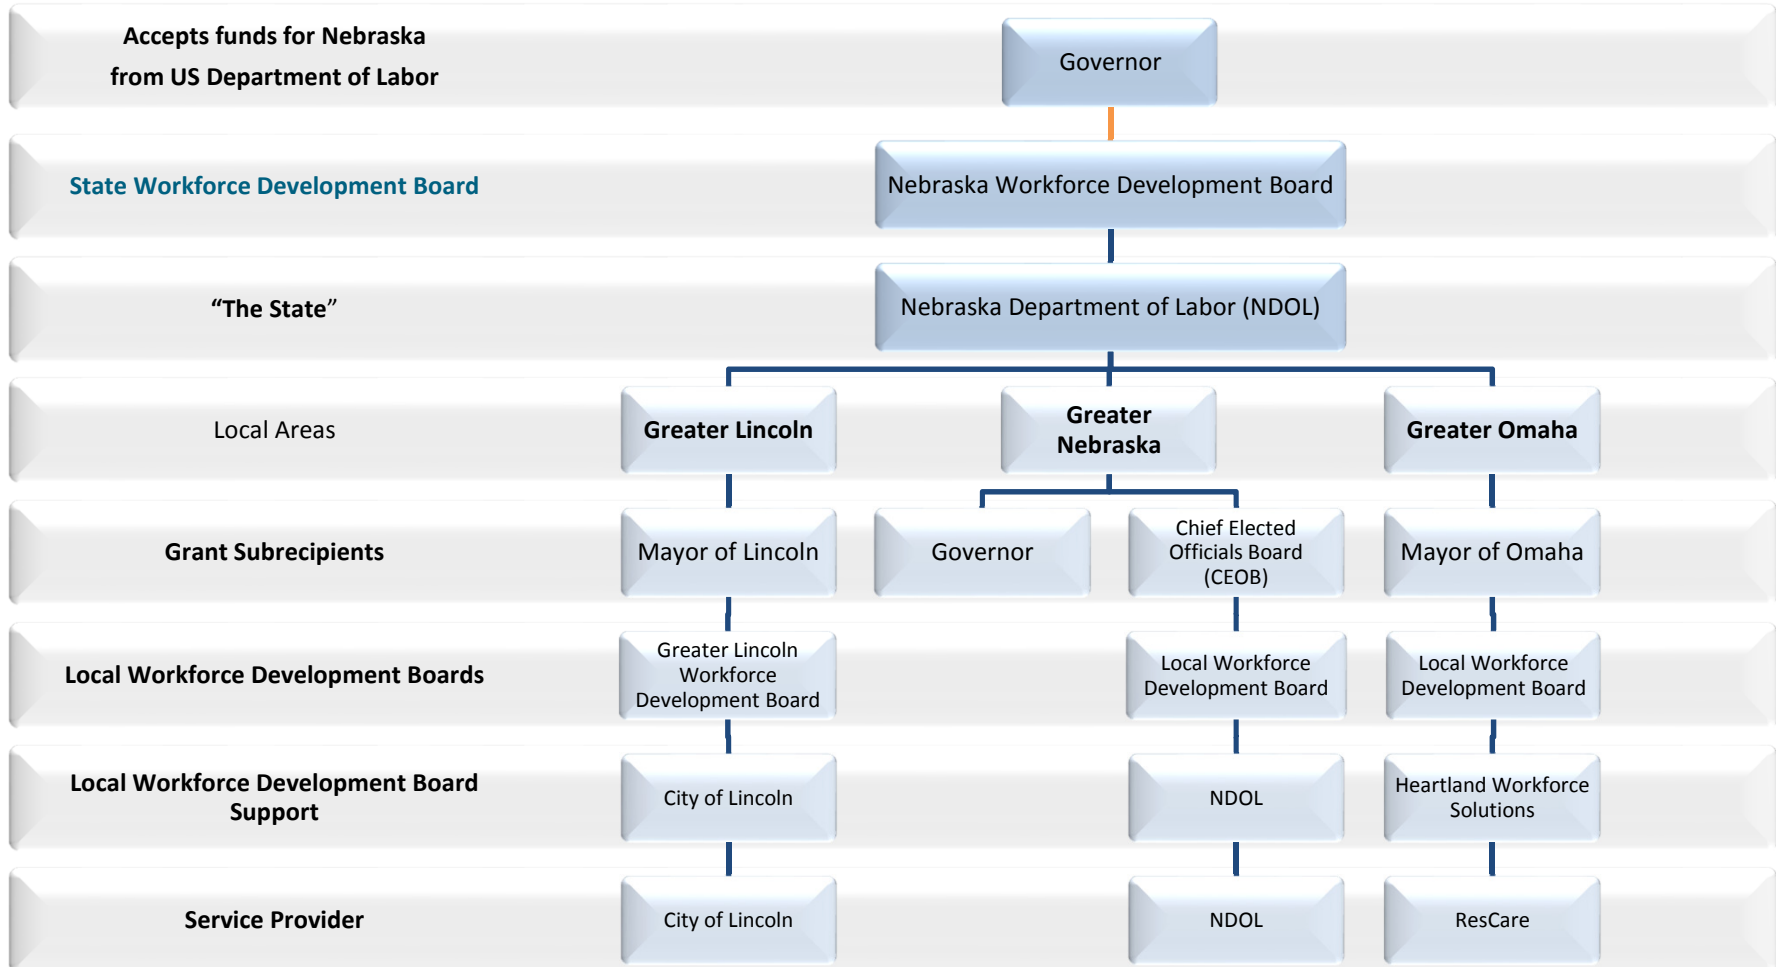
Accepts funds for Nebraska from US Department of Labor

Governor

State Workforce Development Board

Nebraska Workforce Development Board

“The State”

Nebraska Department of Labor (NDOL)

Local Areas

Greater Lincoln

Greater Nebraska

Greater Omaha

Grant Subrecipients

Mayor of Lincoln

Governor

Chief Elected Officials Board (CEOB)

Mayor of Omaha

Local Workforce Development Boards

Greater Lincoln Workforce Development Board

Local Workforce Development Board

Local Workforce Development Board

Local Workforce Development Board Support

City of Lincoln

NDOL

Heartland Workforce Solutions

Service Provider

City of Lincoln

NDOL

ResCare